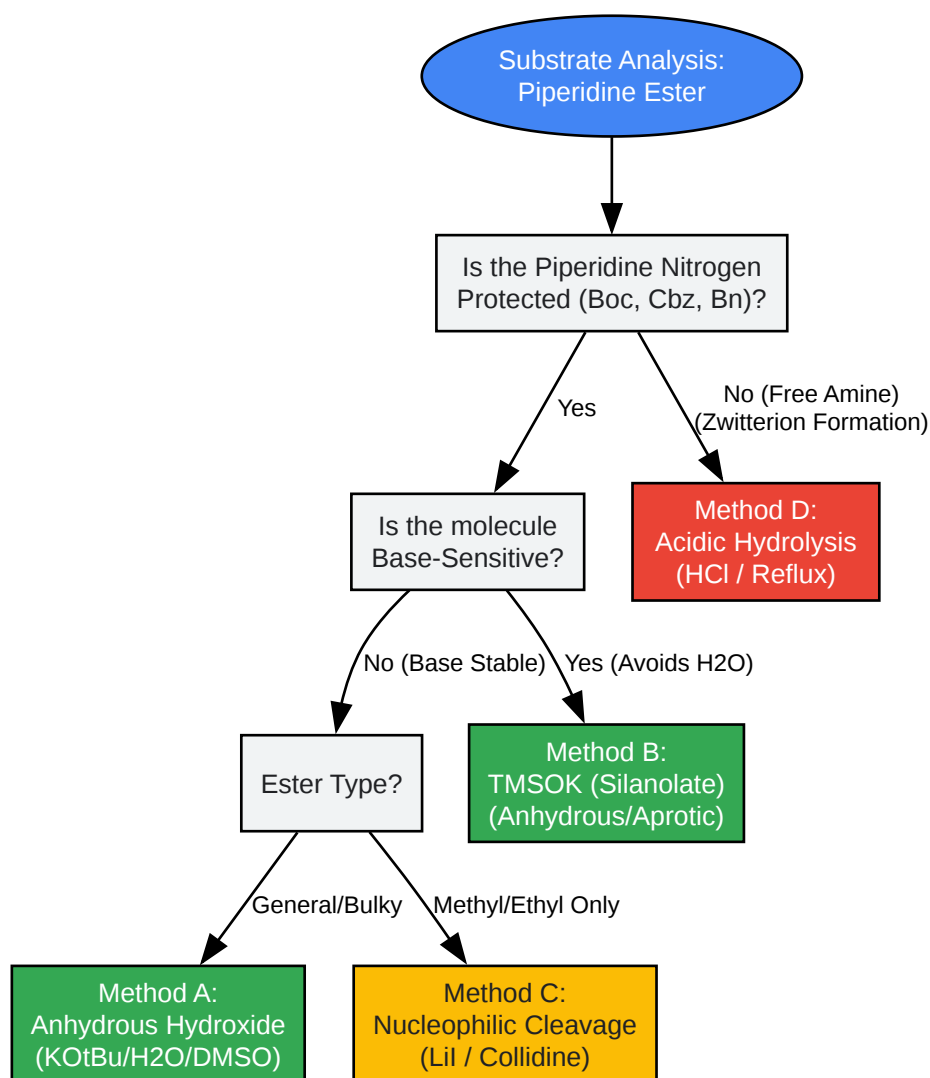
Substrate Analysis: Piperidine Ester

Is the Piperidine Nitrogen Protected (Boc, Cbz, Bn)?

Yes

No (Free Amine) (Zwitterion Formation)

Is the molecule Base-Sensitive?

Method D: Acidic Hydrolysis (HCl / Reflux)

No (Base Stable)

Yes (Avoids H2O)

Ester Type?

Method B: TMSOK (Silanolate) (Anhydrous/Aprotic)

General/Bulky

Methyl/Ethyl Only

Method A: Anhydrous Hydroxide (KOtBu/H2O/DMSO)

Method C: Nucleophilic Cleavage (LiI / Collidine)